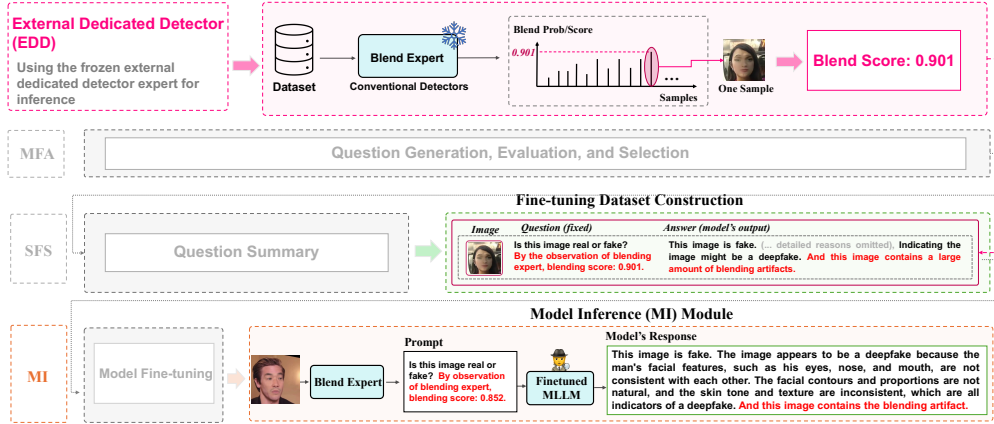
External Dedicated Detector (EDD)

Using the frozen external dedicated detector expert for inference

Dataset

Blend Expert

Conventional Detectors

Blend Prob/Score

0.901

...

Samples

One Sample

Blend Score: 0.901

MFA

Question Generation, Evaluation, and Selection

Fine-tuning Dataset Construction

SFS

Question Summary

Image

Question (fixed)

Answer (model's output)

Is this image real or fake? By the observation of blending expert, blending score: 0.901.

This image is fake. (... detailed reasons omitted), Indicating the image might be a deepfake. And this image contains a large amount of blending artifacts.

Model Inference (MI) Module

MI

Model Fine-tuning

Blend Expert

Prompt

Is this image real or fake? By the observation of blending expert, blending score: 0.852.

Finetuned MLLM

Model's Response

This image is fake. The image appears to be a deepfake because the man's facial features, such as his eyes, nose, and mouth, are not consistent with each other. The facial contours and proportions are not natural, and the skin tone and texture are inconsistent, which are all indicators of a deepfake. And this image contains the blending artifact.